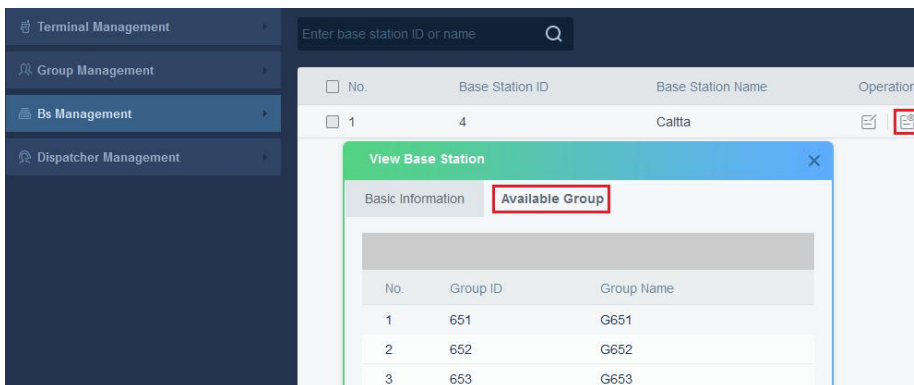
Terminal Management

Group Management

Bs Management

Dispatcher Management

Enter base station ID or name

| No. | Base Station ID | Base Station Name | Operation |
|---|---|---|---|
| 1 | 4 | Caltta | |

View Base Station

Basic Information | Available Group

| No. | Group ID | Group Name |
|---|---|---|
| 1 | 651 | G651 |
| 2 | 652 | G652 |
| 3 | 653 | G653 |